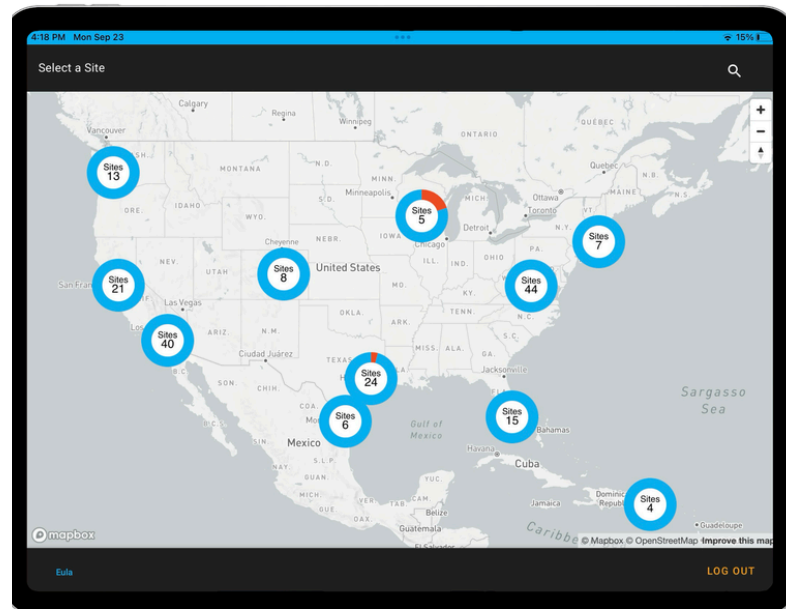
4:18 PM Mon Sep 23

15%

Select a Site

Calgary
Regina
Winnipeg
ONTARIO
QUÉBEC
Vancouver
Sites
13
MONTANA
N.D.
Quebec
Minneapolis
MAINE
IDAHO
WYO.
S.D.
Sites
5
MICH.
Ottawa
Toronto
N.Y.
Cheyenne
NEBR.
IOWA
Chicago
Sites
7
NEV.
UTAH
Sites
8
United States
ILL.
IND.
OHIO
PA.
San Fra
Sites
21
Las Vegas
MO.
KY.
Sites
44
Sites
40
N.M.
OKLA.
ARK.
TENN.
N.C.
Ciudad Juárez
MISS.
ALA.
GA.
Sites
24
Jacksonville
SON.
CHIH.
Sargasso
Sea
Sites
6
Sites
15
Gulf of
Mexico
Bahamas
Mexico
Havana
Cuba
S.L.P.
Jamaica
Dominic
Republic
Sites
4
Belize
Guatemala
El Salvador
Caribbe
Guadeloupe
mapbox
© Mapbox © OpenStreetMap Improve this map

Eula
LOG OUT